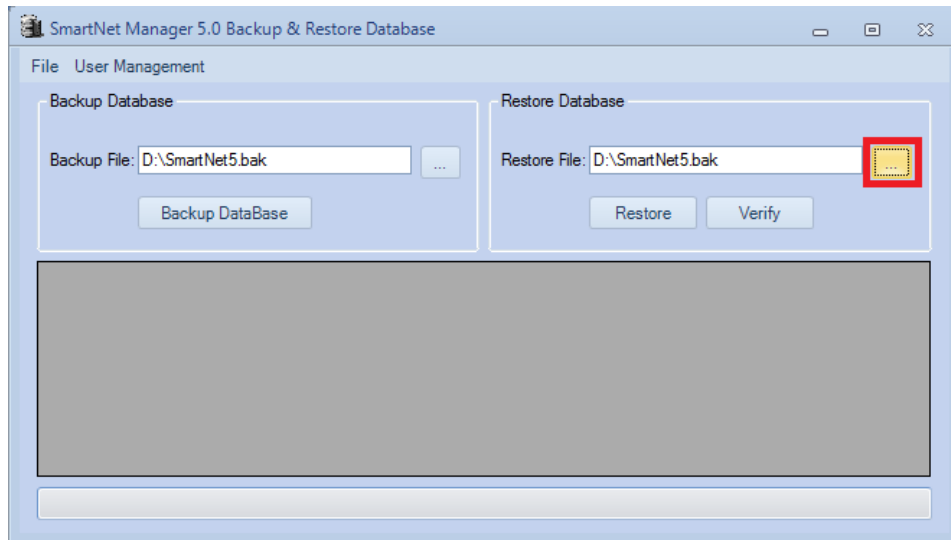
SmartNet Manager 5.0 Backup & Restore Database

File User Management

Backup Database

Backup File: D:\SmartNet5.bak ...

Backup DataBase

Restore Database

Restore File: D:\SmartNet5.bak ...

Restore Verify